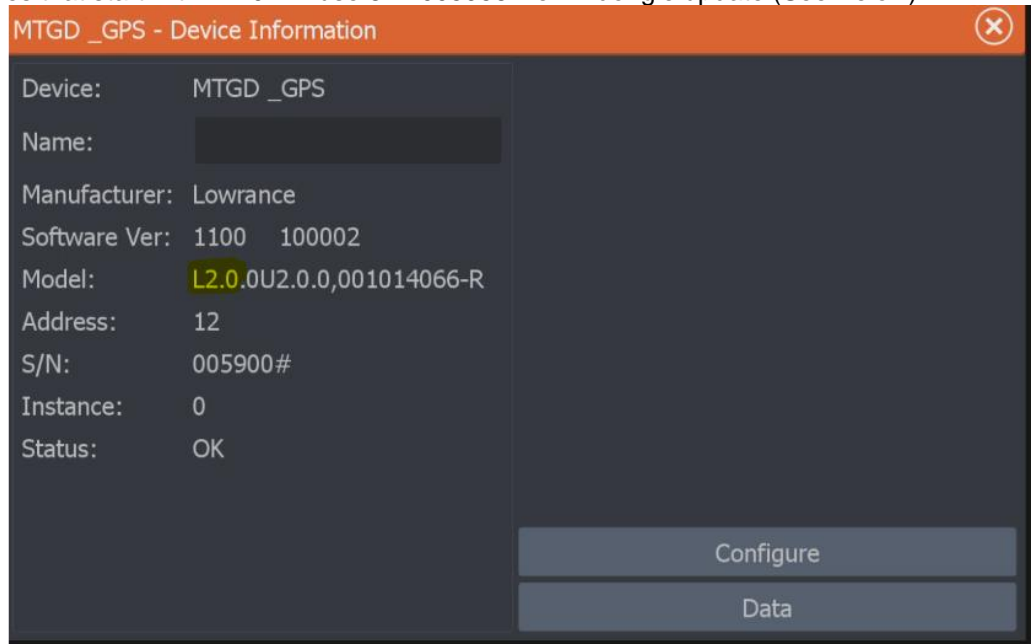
MTGD _GPS - Device Information

Device: MTGD _GPS
Name:
Manufacturer: Lowrance
Software Ver: 1100 100002
Model: L2.0.0U2.0.0,001014066-R
Address: 12
S/N: 005900#
Instance: 0
Status: OK

Configure
Data